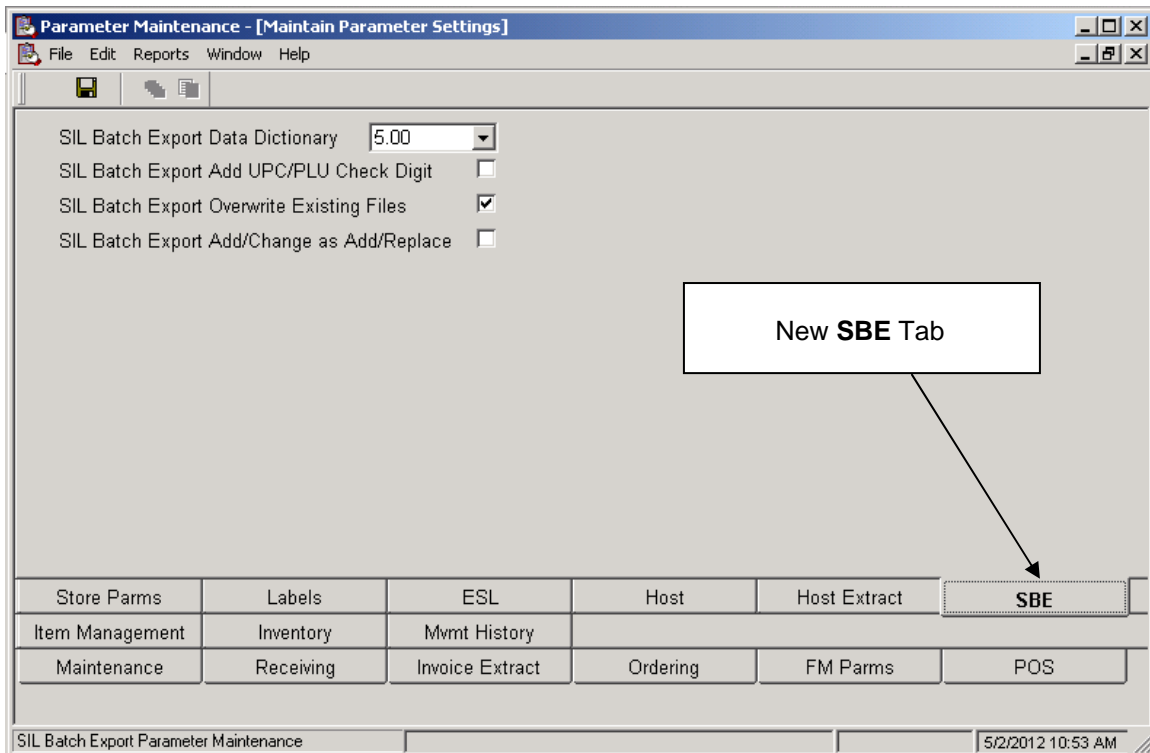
Parameter Maintenance - [Maintain Parameter Settings]

File Edit Reports Window Help

SIL Batch Export Data Dictionary 5.00

SIL Batch Export Add UPC/PLU Check Digit

SIL Batch Export Overwrite Existing Files

SIL Batch Export Add/Change as Add/Replace

New **SBE** Tab

| Store Parms | Labels | ESL | Host | Host Extract | SBE |
|---|---|---|---|---|---|
| Item Management | Inventory | Mvmt History | | | |
| Maintenance | Receiving | Invoice Extract | Ordering | FM Parms | POS |

SIL Batch Export Parameter Maintenance

5/2/2012 10:53 AM